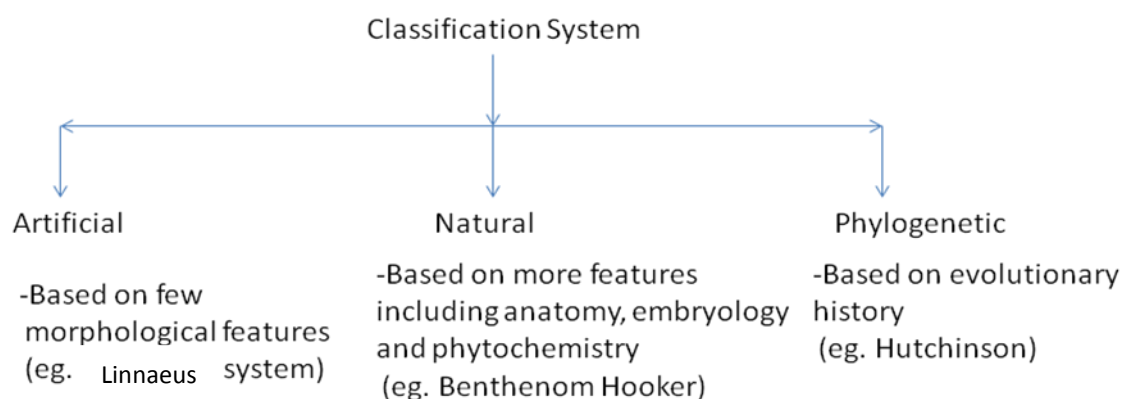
Classification System

Artificial

-Based on few morphological features (eg. Linnaeus system)

Natural

-Based on more features including anatomy, embryology and phytochemistry (eg. Benthenom Hooker)

Phylogenetic

-Based on evolutionary history (eg. Hutchinson)